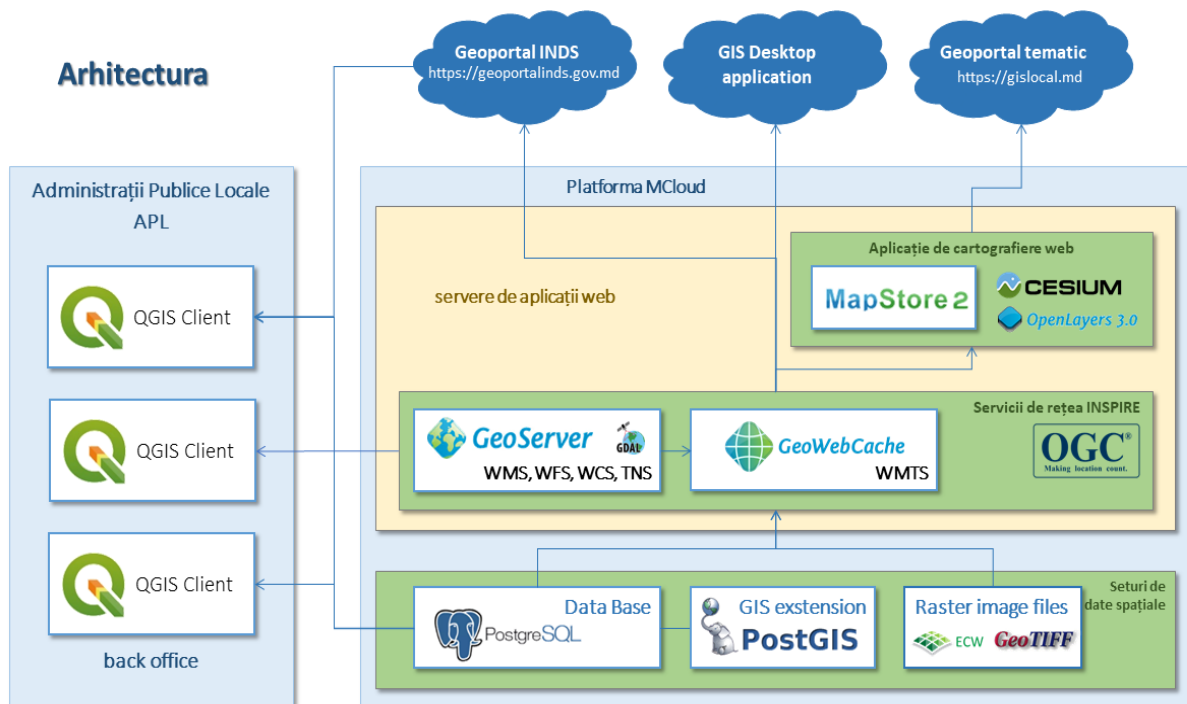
Arhitectura

Geoportal INDS
https://geoportalinds.gov.md

GIS Desktop application

Geoportal tematic
https://gislocal.md

Administrații Publice Locale
APL

QGIS Client

QGIS Client

QGIS Client

back office

Platforma MCloud

servere de aplicații web

Aplicație de cartografiere web

MapStore 2

CESIUM

OpenLayers 3.0

Servicii de rețea INSPIRE

GeoServer

GDAL

WMS, WFS, WCS, TNS

GeoWebCache

WMTS

OGC
Making location count.

Seturi de date spațiale

Data Base

PostgreSQL

GIS exstension

PostGIS

Raster image files

ECW

GeoTIFF